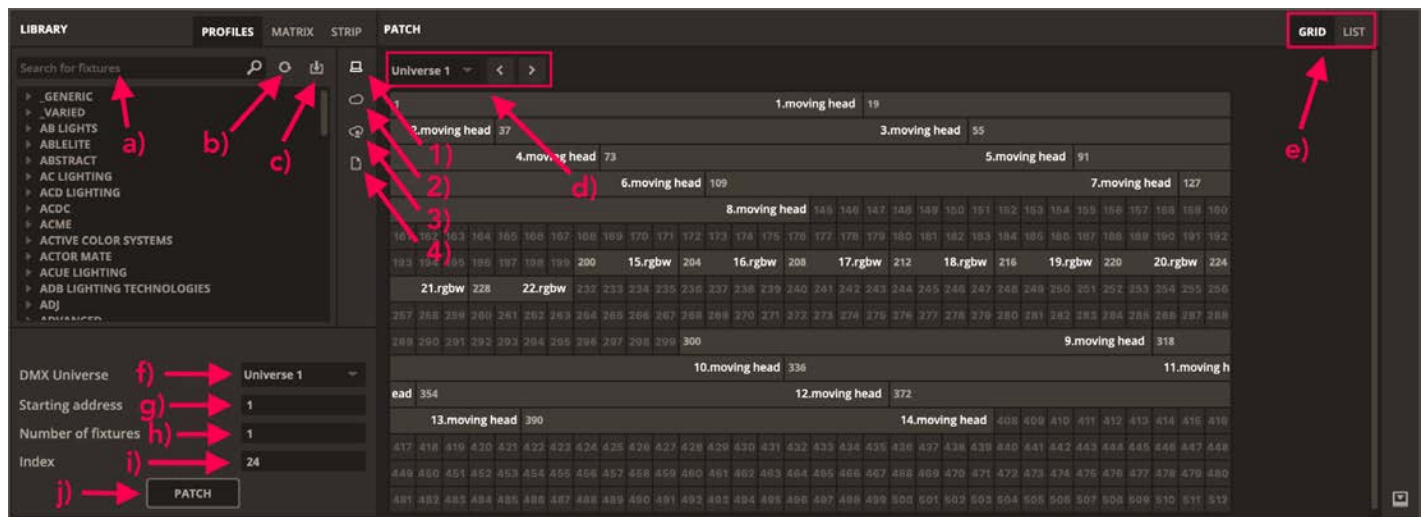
LIBRARY PROFILES MATRIX STRIP

PATCH

GRID LIST

Search for fixtures

a) b) c)

▸ _GENERIC
▸ _VARIED
▸ AB LIGHTS
▸ ABLELITE
▸ ABSTRACT
▸ AC LIGHTING
▸ ACD LIGHTING
▸ ACDC
▸ ACME
▸ ACTIVE COLOR SYSTEMS
▸ ACTOR MATE
▸ ACUE LIGHTING
▸ ADB LIGHTING TECHNOLOGIES
▸ ADJ
▸ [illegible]

1) 2) 3) 4)

Universe 1 < >

d) e)

1 1.moving head 19
2.moving head 37 3.moving head 55
4.moving head 73 5.moving head 91
6.moving head 109 7.moving head 127
8.moving head 145 146 147 148 149 150 151 152 153 154 155 156 157 158 159 160
161 162 163 164 165 166 167 168 169 170 171 172 173 174 175 176 177 178 179 180 181 182 183 184 185 186 187 188 189 190 191 192
193 194 195 196 197 198 199 200 15.rgbw 204 16.rgbw 208 17.rgbw 212 18.rgbw 216 19.rgbw 220 20.rgbw 224
21.rgbw 228 22.rgbw 232 233 234 235 236 237 238 239 240 241 242 243 244 245 246 247 248 249 250 251 252 253 254 255 256
257 258 259 260 261 262 263 264 265 266 267 268 269 270 271 272 273 274 275 276 277 278 279 280 281 282 283 284 285 286 287 288
289 290 291 292 293 294 295 296 297 298 299 300 9.moving head 318
10.moving head 336 11.moving h
ead 354 12.moving head 372
13.moving head 390 14.moving head 408 409 410 411 412 413 414 415 416
417 418 419 420 421 422 423 424 425 426 427 428 429 430 431 432 433 434 435 436 437 438 439 440 441 442 443 444 445 446 447 448
449 450 451 452 453 454 455 456 457 458 459 460 461 462 463 464 465 466 467 468 469 470 471 472 473 474 475 476 477 478 479 480
481 482 483 484 485 486 487 488 489 490 491 492 493 494 495 496 497 498 499 500 501 502 503 504 505 506 507 508 509 510 511 512

DMX Universe f) Universe 1
Starting address g) 1
Number of fixtures h) 1
Index i) 24
j) PATCH